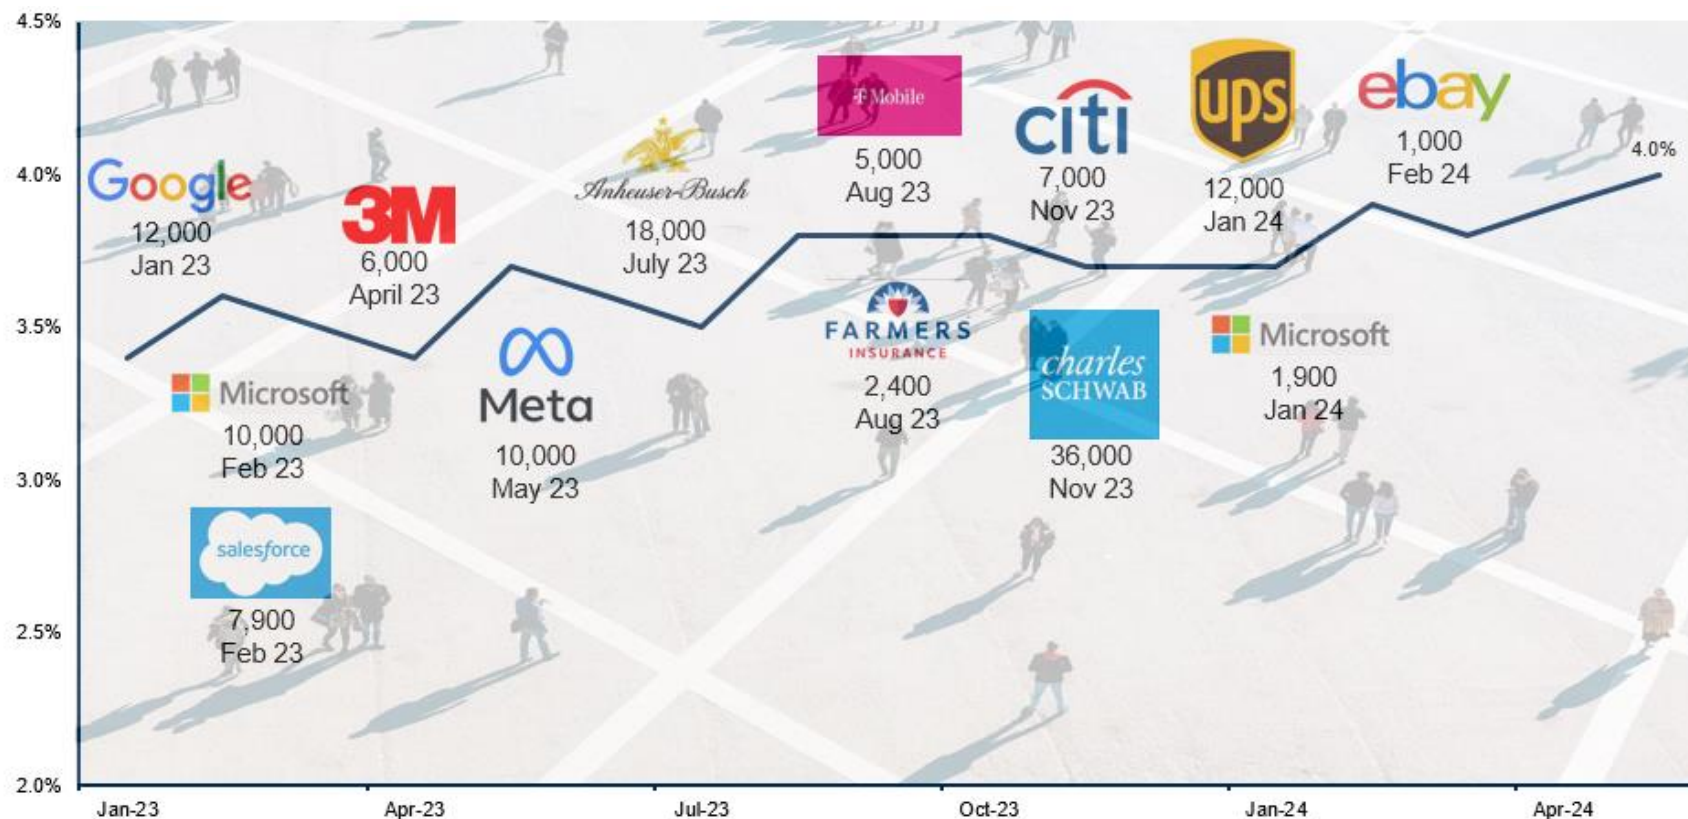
4.5%
4.0%
3.5%
3.0%
2.5%
2.0%

Google
12,000
Jan 23

3M
6,000
April 23

Anheuser-Busch
18,000
July 23

T Mobile
5,000
Aug 23

citi
7,000
Nov 23

ups
12,000
Jan 24

ebay
1,000
Feb 24

4.0%

Microsoft
10,000
Feb 23

Meta
10,000
May 23

FARMERS INSURANCE
2,400
Aug 23

charles SCHWAB
36,000
Nov 23

Microsoft
1,900
Jan 24

salesforce
7,900
Feb 23

Jan-23
Apr-23
Jul-23
Oct-23
Jan-24
Apr-24